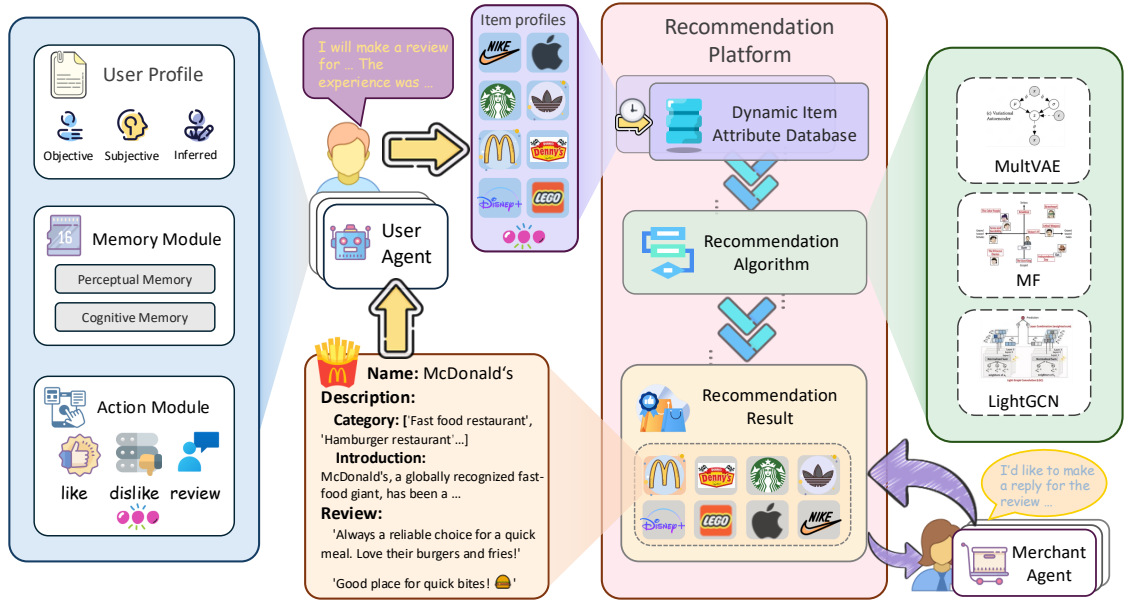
User Profile

Objective Subjective Inferred

16 Memory Module

Perceptual Memory

Cognitive Memory

Action Module

like dislike review

I will make a review for ... The experience was ...

User Agent

Item profiles

NIKE

Denny's

Disney+

LEGO

Name: McDonald's

Description:

Category: ['Fast food restaurant', 'Hamburger restaurant'...]

Introduction: McDonald's, a globally recognized fast-food giant, has been a ...

Review:

'Always a reliable choice for a quick meal. Love their burgers and fries!'

'Good place for quick bites! '

Recommendation Platform

Dynamic Item Attribute Database

Recommendation Algorithm

Recommendation Result

Denny's

Disney+

LEGO

NIKE

MultVAE

(c) Variational Autoencoder

MF

LightGCN

I'd like to make a reply for the review ...

Merchant Agent